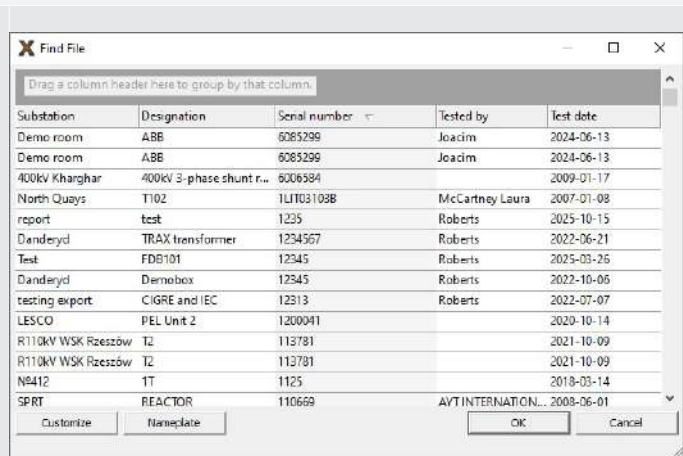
Find File

Drag a column header here to group by that column.

| Substation | Designation | Serial number | Tested by | Test date |
|---|---|---|---|---|
| Demo room | ABB | 6085299 | Joacim | 2024-06-13 |
| Demo room | ABB | 6085299 | Joacim | 2024-06-13 |
| 400kV Kharghar | 400kV 3-phase shunt r... | 6006584 | | 2009-01-17 |
| North Quays | T102 | 1LIT03103B | McCartney Laura | 2007-01-08 |
| report | test | 1235 | Roberts | 2025-10-15 |
| Danderyd | TRAX transformer | 1234567 | Roberts | 2022-06-21 |
| Test | FDB101 | 12345 | Roberts | 2025-03-26 |
| Danderyd | Demobox | 12345 | Roberts | 2022-10-06 |
| testing export | CIGRE and IEC | 12313 | Roberts | 2022-07-07 |
| LESCO | PEL Unit 2 | 1200041 | | 2020-10-14 |
| R110kV WSK Rzeszów | T2 | 113781 | | 2021-10-09 |
| R110kV WSK Rzeszów | T2 | 113781 | | 2021-10-09 |
| №412 | 1T | 1125 | | 2018-03-14 |
| SPRT | REACTOR | 110669 | AVT INTERNATION... | 2008-06-01 |

Customize Nameplate OK Cancel